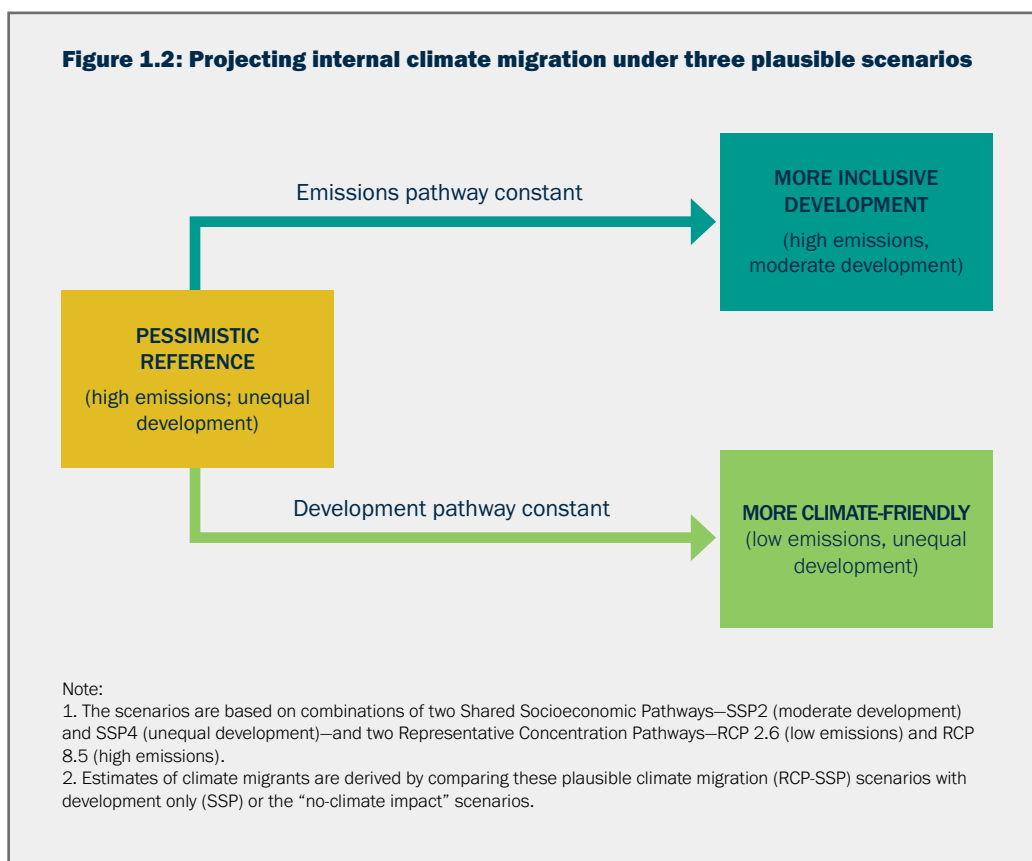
Figure 1.2: Projecting internal climate migration under three plausible scenarios

Emissions pathway constant

MORE INCLUSIVE DEVELOPMENT
(high emissions, moderate development)

PESSIMISTIC REFERENCE
(high emissions; unequal development)

Development pathway constant

MORE CLIMATE-FRIENDLY
(low emissions, unequal development)

Note:
1. The scenarios are based on combinations of two Shared Socioeconomic Pathways—SSP2 (moderate development) and SSP4 (unequal development)—and two Representative Concentration Pathways—RCP 2.6 (low emissions) and RCP 8.5 (high emissions).
2. Estimates of climate migrants are derived by comparing these plausible climate migration (RCP-SSP) scenarios with development only (SSP) or the "no-climate impact" scenarios.